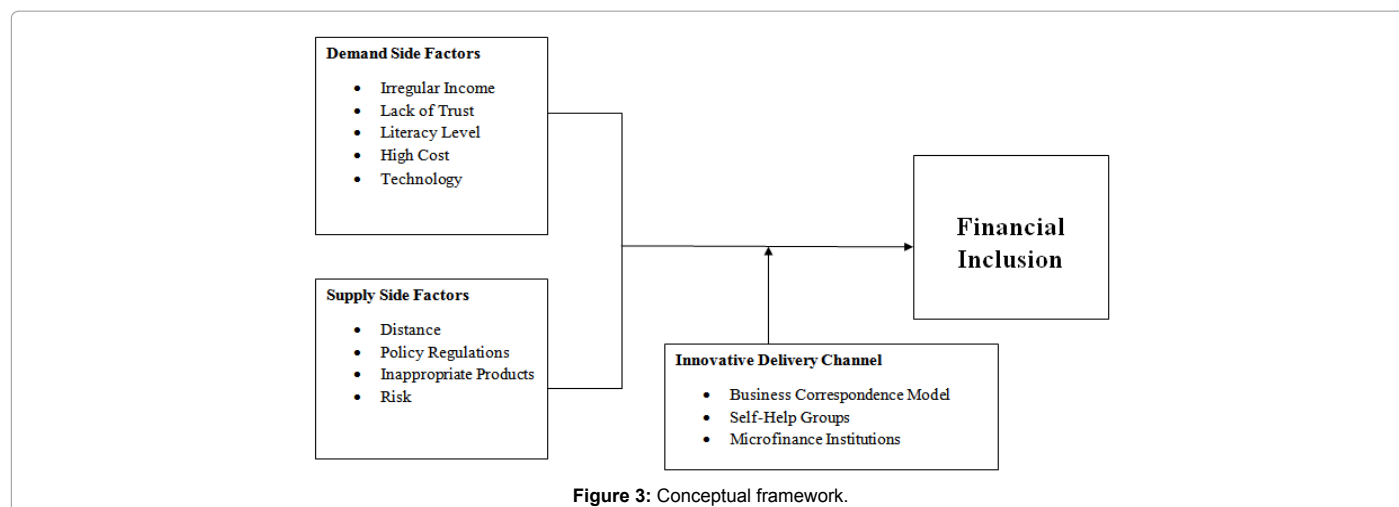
Demand Side Factors

- Irregular Income
- Lack of Trust
- Literacy Level
- High Cost
- Technology

Supply Side Factors

- Distance
- Policy Regulations
- Inappropriate Products
- Risk

Financial Inclusion

Innovative Delivery Channel

- Business Correspondence Model
- Self-Help Groups
- Microfinance Institutions

Figure 3: Conceptual framework.